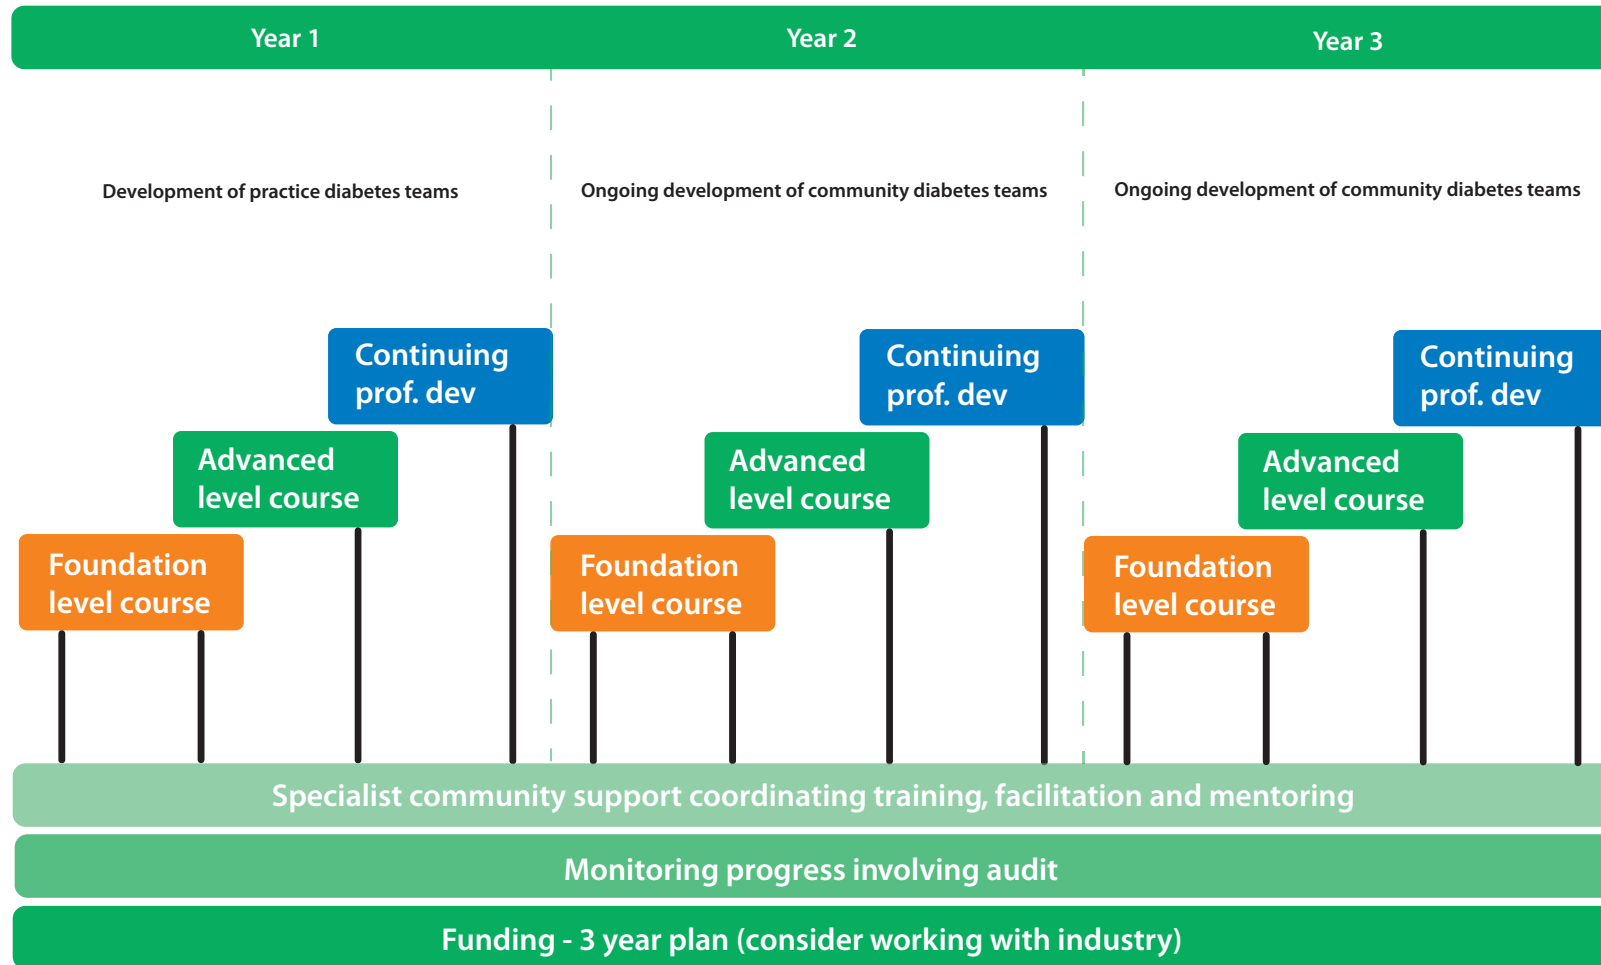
Year 1

Year 2

Year 3

Development of practice diabetes teams

Ongoing development of community diabetes teams

Ongoing development of community diabetes teams

Continuing prof. dev

Advanced level course

Foundation level course

Continuing prof. dev

Advanced level course

Foundation level course

Continuing prof. dev

Advanced level course

Foundation level course

Specialist community support coordinating training, facilitation and mentoring

Monitoring progress involving audit

Funding - 3 year plan (consider working with industry)